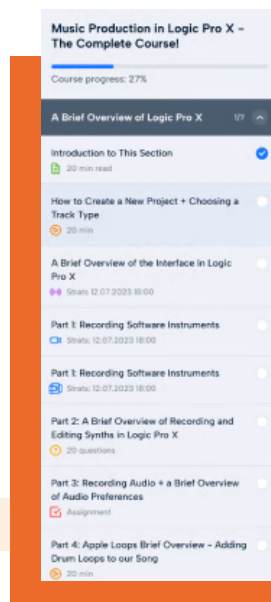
Music Production in Logic Pro X - The Complete Course!

Course progress: 27%

A Brief Overview of Logic Pro X 1/7

Introduction to This Section
20 min read

How to Create a New Project + Choosing a Track Type
20 min

A Brief Overview of the Interface in Logic Pro X
Strats: 12.07.2023 18:00

Part 1: Recording Software Instruments
Strats: 12.07.2023 18:00

Part 1: Recording Software Instruments
Strats: 12.07.2023 18:00

Part 2: A Brief Overview of Recording and Editing Synths in Logic Pro X
20 questions

Part 3: Recording Audio + a Brief Overview of Audio Preferences
Assignment

Part 4: Apple Loops Brief Overview - Adding Drum Loops to our Song
20 min